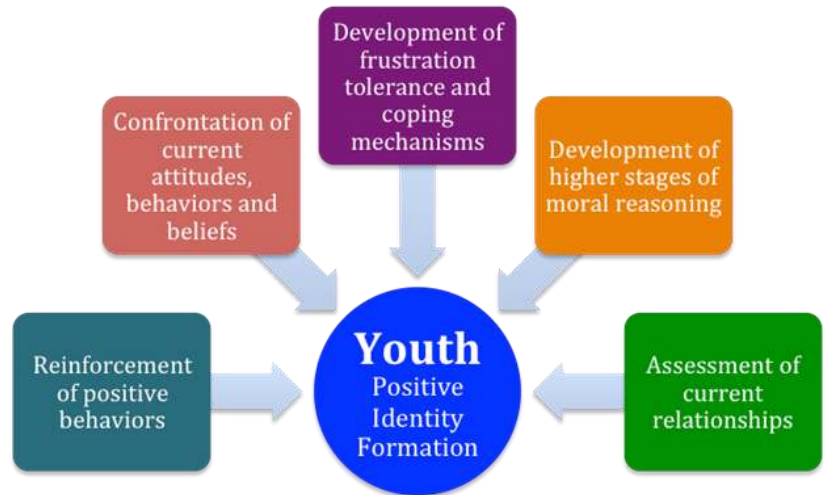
Development of frustration tolerance and coping mechanisms

Confrontation of current attitudes, behaviors and beliefs

Development of higher stages of moral reasoning

Reinforcement of positive behaviors

Youth
Positive Identity Formation

Assessment of current relationships